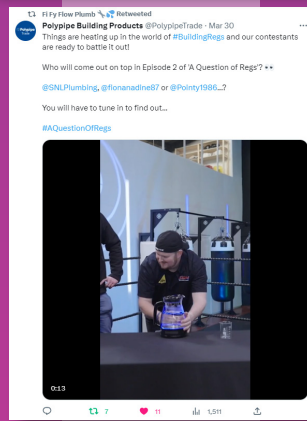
Fi Fy Flow Plumb 🔧🔩 Retweeted

Polypipe Building Products @PolypipeTrade · Mar 30

Things are heating up in the world of #BuildingRegs and our contestants are ready to battle it out!

Who will come out on top in Episode 2 of 'A Question of Regs'? 👀

@SNLPlumbing, @fionanadine87 or @Pointy1986...?

You will have to tune in to find out...

#AQuestionOfRegs

0:13

7 11 1,511